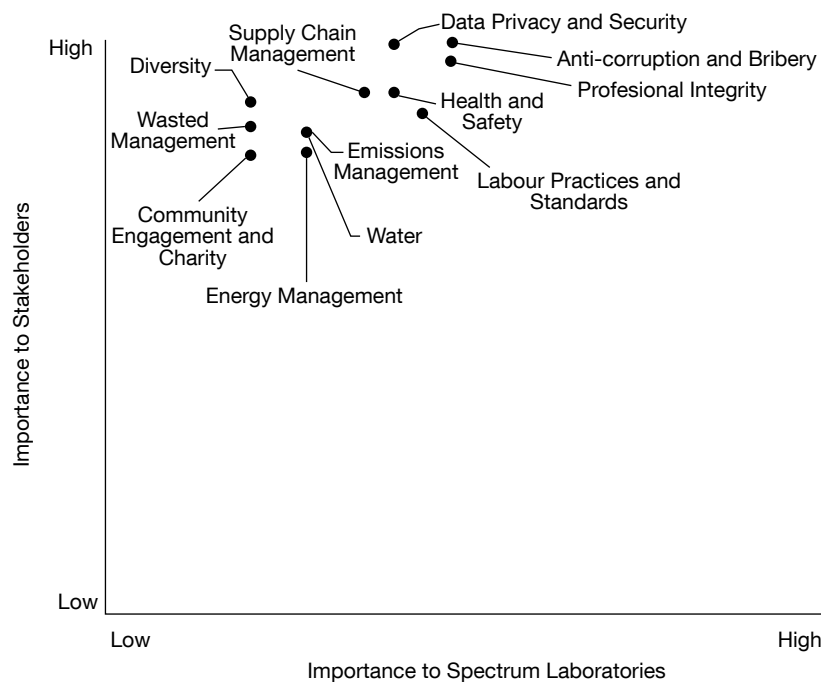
High

Low

Importance to Stakeholders

Supply Chain Management

Data Privacy and Security

Anti-corruption and Bribery

Profesional Integrity

Diversity

Wasted Management

Health and Safety

Emissions Management

Labour Practices and Standards

Community Engagement and Charity

Water

Energy Management

Low

High

Importance to Spectrum Laboratories